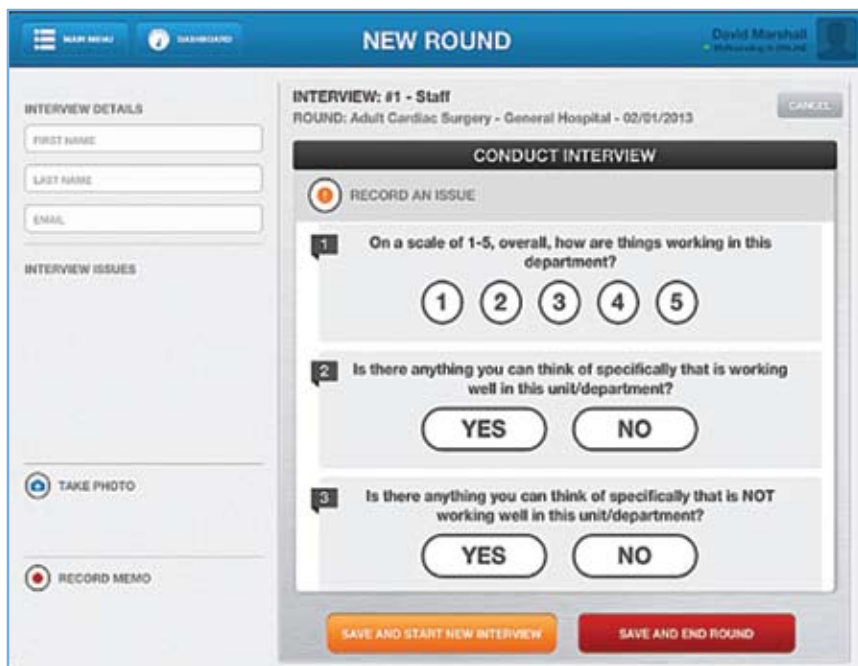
MAIN MENU
DASHBOARD
NEW ROUND
David Marshall
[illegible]

INTERVIEW DETAILS
FIRST NAME
LAST NAME
EMAIL
INTERVIEW ISSUES

INTERVIEW: #1 - Staff
ROUND: Adult Cardiac Surgery - General Hospital - 02/01/2013
CANCEL

CONDUCT INTERVIEW
RECORD AN ISSUE

1 On a scale of 1-5, overall, how are things working in this department?
1 2 3 4 5

2 Is there anything you can think of specifically that is working well in this unit/department?
YES NO

3 Is there anything you can think of specifically that is NOT working well in this unit/department?
YES NO

TAKE PHOTO
RECORD MEMO

SAVE AND START NEW INTERVIEW
SAVE AND END ROUND